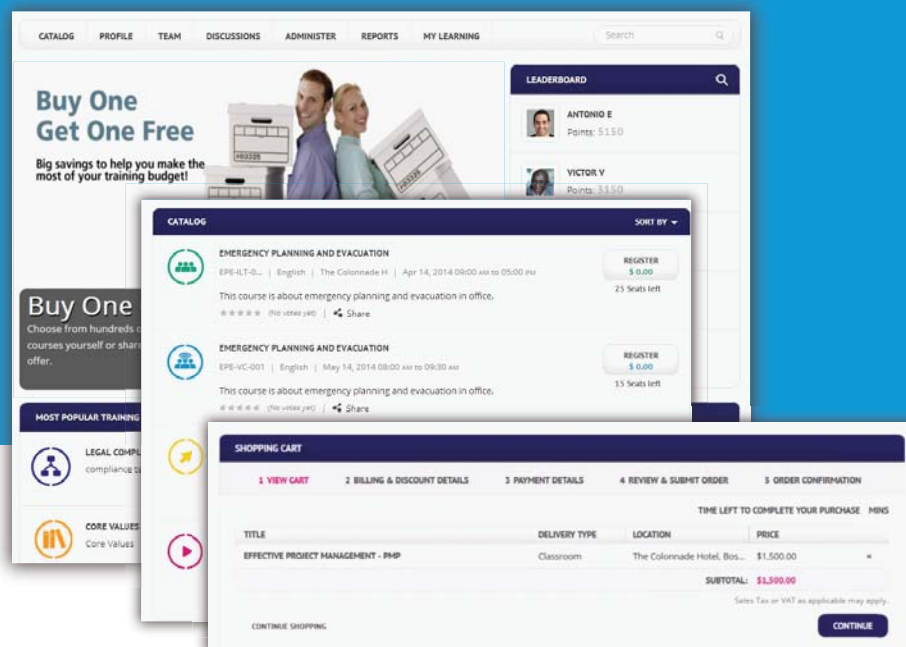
CATALOG PROFILE TEAM DISCUSSIONS ADMINISTER REPORTS MY LEARNING

Search

Buy One Get One Free

Big savings to help you make the most of your training budget!

#00335

LEADERBOARD

ANTONIO E
Points: 5150

VICTOR V
Points: 3150

Buy One

Choose from hundreds o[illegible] courses yourself or share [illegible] offer.

MOST POPULAR TRAINING

LEGAL COMPL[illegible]
compliance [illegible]

CORE VALUES
Core Values

CATALOG

SORT BY

EMERGENCY PLANNING AND EVACUATION
EPE-ILT-0... | English | The Colonnade H | Apr 14, 2014 09:00 AM to 05:00 PM
This course is about emergency planning and evacuation in office.
(No votes yet) | Share

REGISTER
$ 0.00
25 Seats left

EMERGENCY PLANNING AND EVACUATION
EPE-VC-001 | English | May 14, 2014 08:00 AM to 09:30 AM
This course is about emergency planning and evacuation in office.
(No votes yet) | Share

REGISTER
$ 0.00
15 Seats left

SHOPPING CART

1 VIEW CART 2 BILLING & DISCOUNT DETAILS 3 PAYMENT DETAILS 4 REVIEW & SUBMIT ORDER 5 ORDER CONFIRMATION

TIME LEFT TO COMPLETE YOUR PURCHASE MINS

| TITLE | DELIVERY TYPE | LOCATION | PRICE |
|---|---|---|---|
| EFFECTIVE PROJECT MANAGEMENT - PMP | Classroom | The Colonnade Hotel, Bos... | $1,500.00 |

SUBTOTAL: $1,500.00

Sales Tax or VAT as applicable may apply.

CONTINUE SHOPPING

CONTINUE